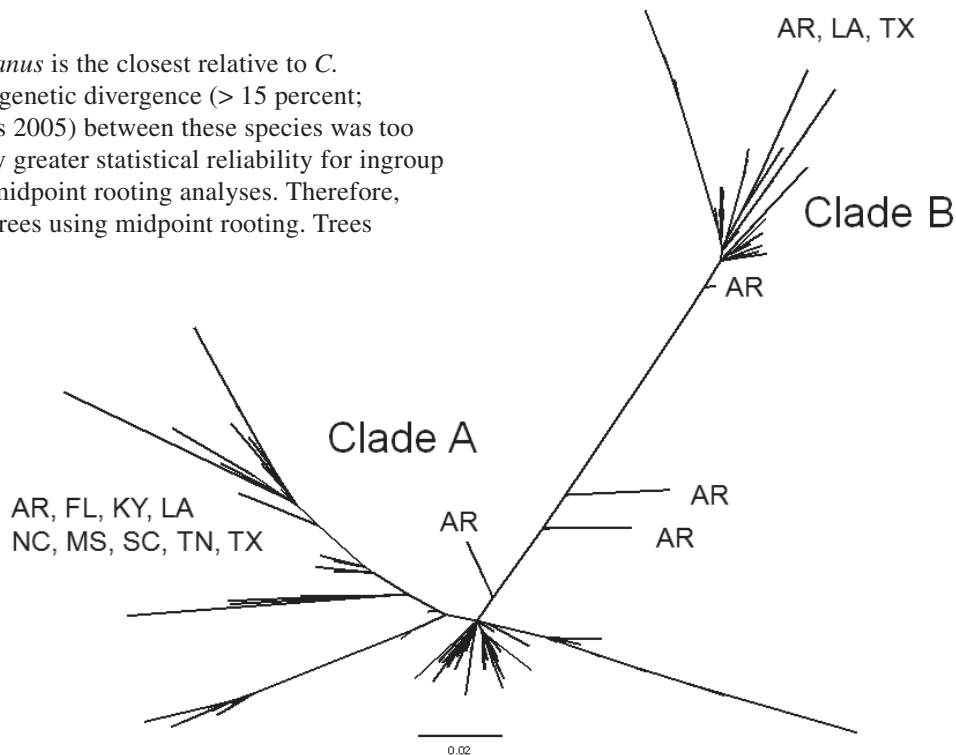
anus is the closest relative to C. genetic divergence (> 15 percent; s 2005) between these species was too y greater statistical reliability for ingroup nidpoint rooting analyses. Therefore, rees using midpoint rooting. Trees

AR, LA, TX

Clade B

AR

Clade A

AR, FL, KY, LA
NC, MS, SC, TN, TX

AR

AR

AR

0.02